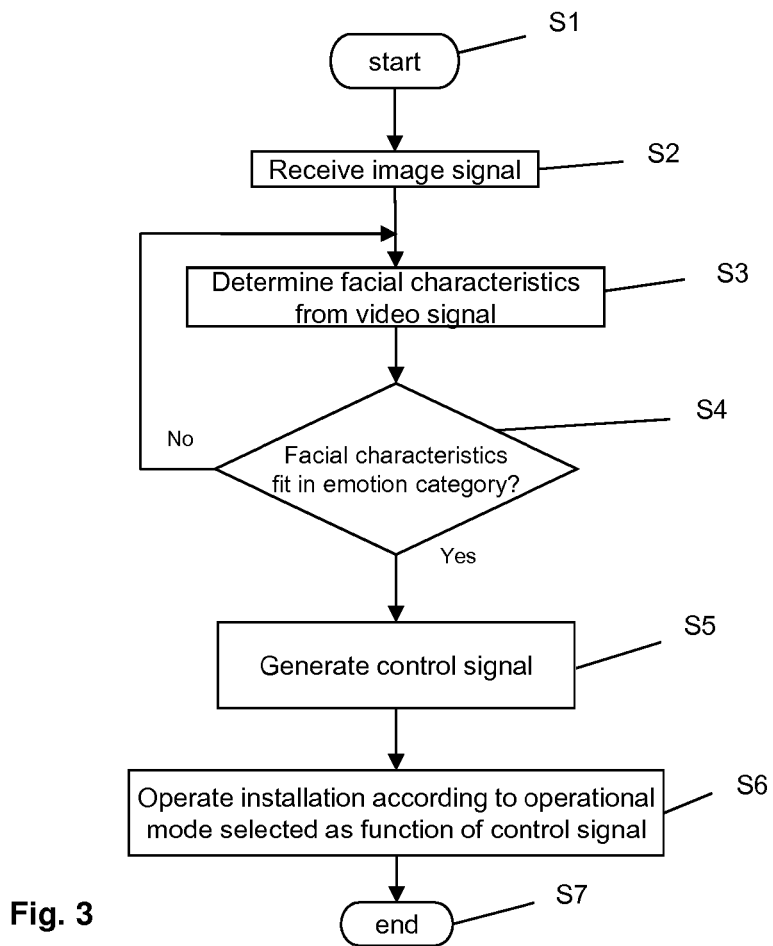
S1
start

S2
Receive image signal

S3
Determine facial characteristics from video signal

S4
No
Facial characteristics fit in emotion category?
Yes

S5
Generate control signal

S6
Operate installation according to operational mode selected as function of control signal

S7
end

Fig. 3